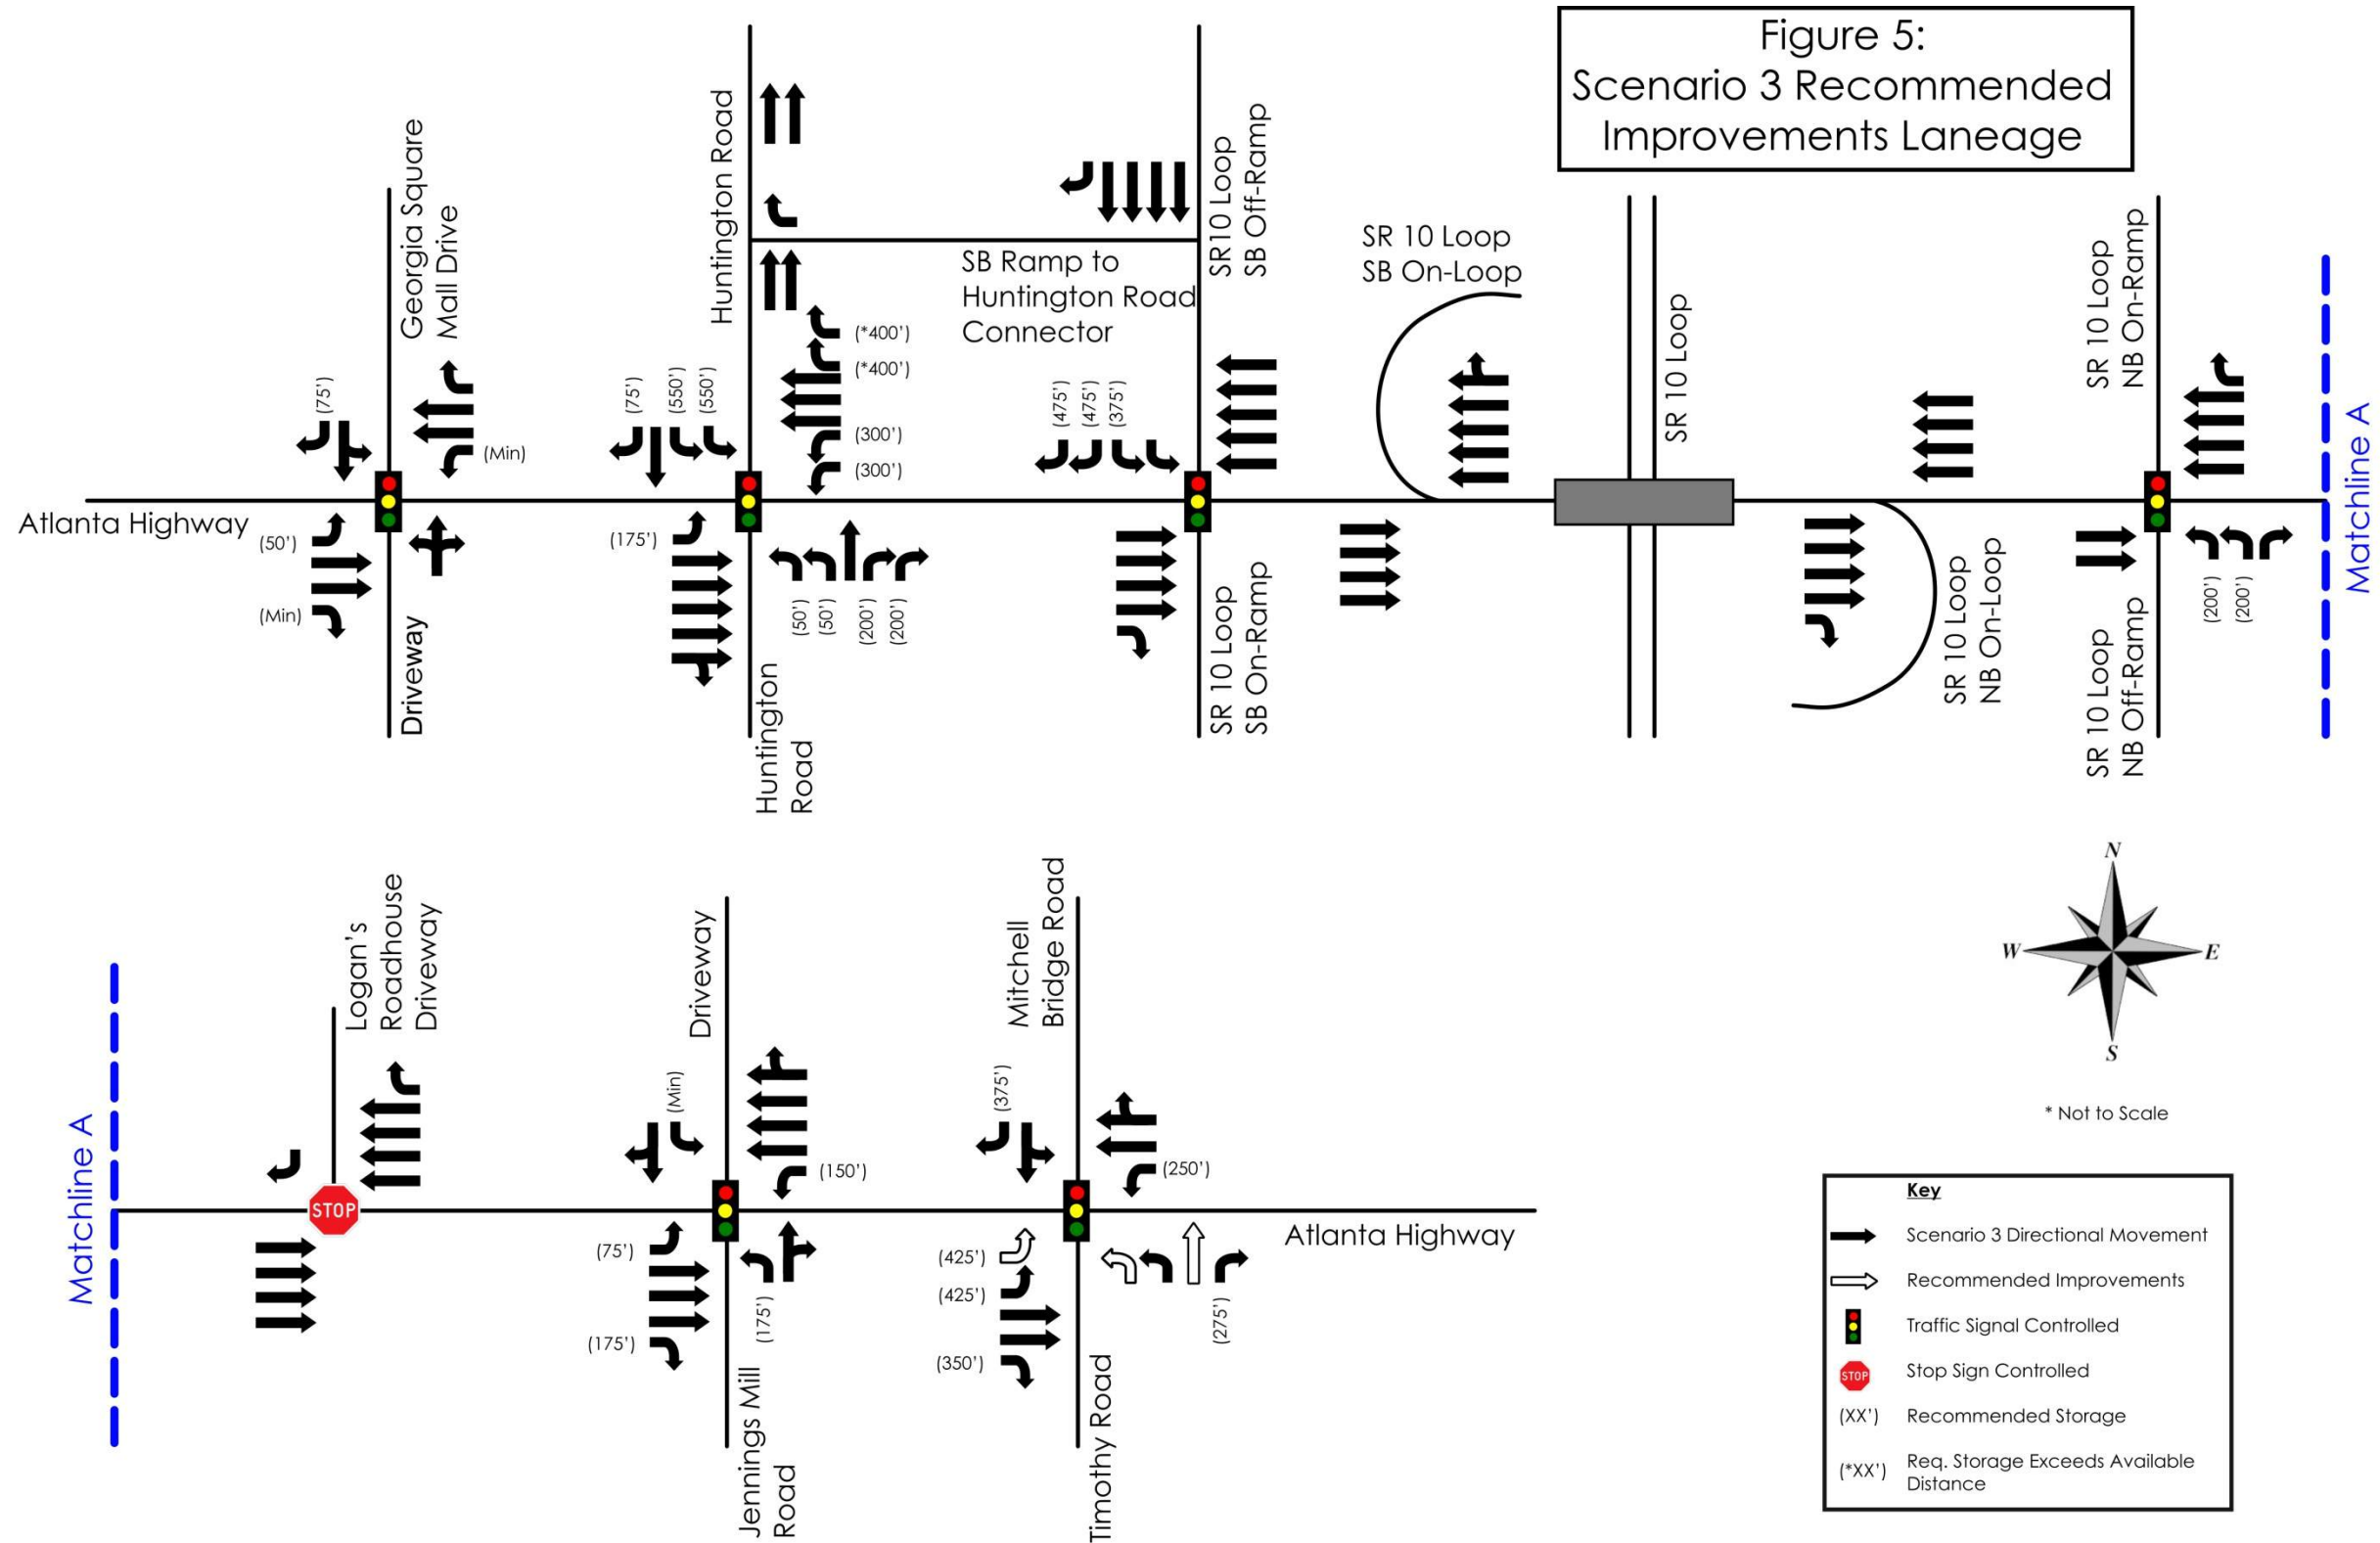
Figure 5:
Scenario 3 Recommended Improvements Laneage

Georgia Square Mall Drive

(75')

(Min)

Atlanta Highway

(50')

(Min)

Driveway

Huntington Road

(75') (550') (550')

(*400')
(*400')
(300')
(300')

(175')

(50') (50') (200') (200')

Huntington Road

SB Ramp to Huntington Road Connector

(475') (475') (375')

SR10 Loop SB Off-Ramp

SR 10 Loop SB On-Ramp

SR 10 Loop SB On-Loop

SR 10 Loop

SR 10 Loop NB On-Loop

SR 10 Loop NB On-Ramp

SR 10 Loop NB Off-Ramp

(200') (200')

Matchline A

N
W
E
S

* Not to Scale

Matchline A

Logan's Roadhouse Driveway

STOP

Driveway

(Min)

(150')

(75')

(175')

(175')

Jennings Mill Road

Mitchell Bridge Road

(375')

(250')

(425')
(425')
(350')

(275')

Atlanta Highway

Timothy Road

Key
Scenario 3 Directional Movement
Recommended Improvements
Traffic Signal Controlled
STOP Stop Sign Controlled
(XX') Recommended Storage
(*XX') Req. Storage Exceeds Available Distance